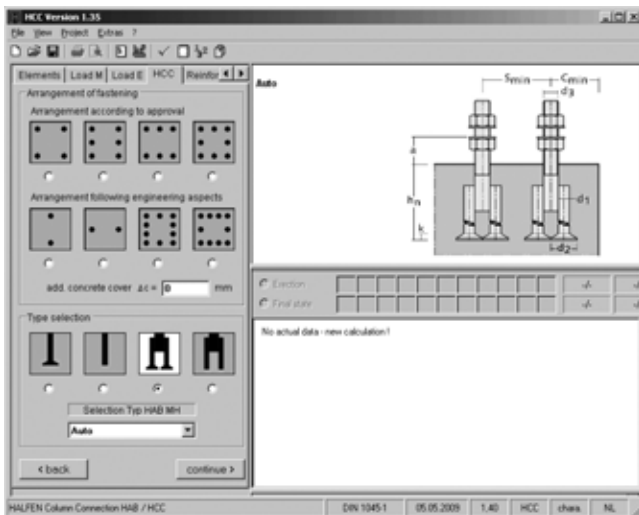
HCC Version 1.35

File View Project Extras ?

Elements | Load M | Load E | HCC | Reinfo

Arrangement of fastening

Arrangement according to approval

Arrangement following engineering aspects

add. concrete cover $\Delta c$ = 0 mm

Type selection

Selection Typ HAB MH

Auto

< back

continue >

Auto

$s_{min}$

$c_{min}$

$d_3$

a

$h_n$

k

$d_1$

$d_2$

Erection

Final state

-/-

-/-

-/-

-/-

No actual data - new calculation !

HALFEN Column Connection HAB / HCC

DIN 1045-1

05.05.2009

1.40

HCC

chars.

NL